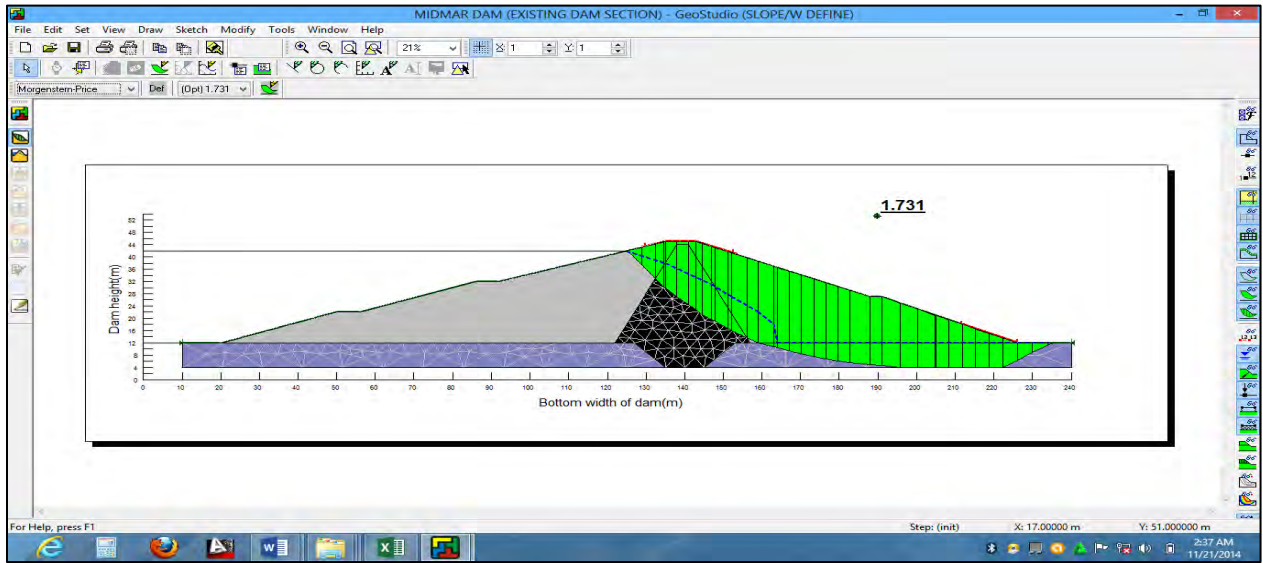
MIDMAR DAM (EXISTING DAM SECTION) - GeoStudio (SLOPE/W DEFINE)

File Edit Set View Draw Sketch Modify Tools Window Help

21%

X 1 Y 1

Morgenstern-Price Def (Opt) 1.731

1.731

Dam height(m)

52
48
44
40
36
32
28
24
20
16
12
8
4
0

0 10 20 30 40 50 60 70 80 90 100 110 120 130 140 150 160 170 180 190 200 210 220 230 240

Bottom width of dam(m)

For Help, press F1

Step: (init) X: 17.00000 m Y: 51.000000 m

2:37 AM
11/21/2014